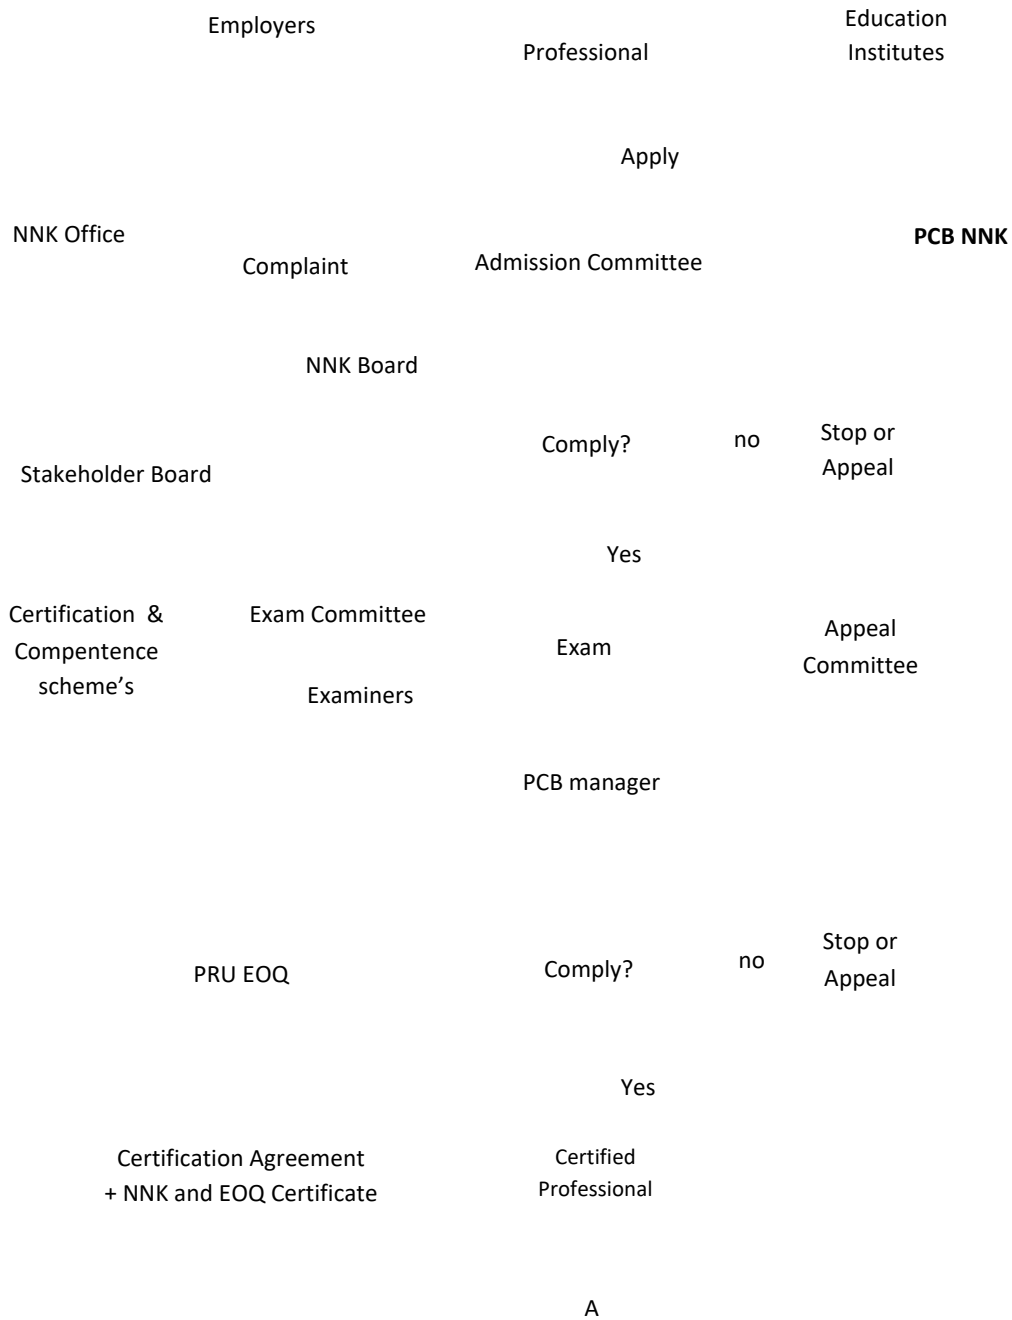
Employers

Professional

Education Institutes

Apply

NNK Office

Complaint

Admission Committee

**PCB NNK**

NNK Board

Comply?

no

Stop or Appeal

Stakeholder Board

Yes

Certification & Compentence scheme's

Exam Committee

Exam

Appeal Committee

Examiners

PCB manager

PRU EOQ

Comply?

no

Stop or Appeal

Yes

Certification Agreement + NNK and EOQ Certificate

Certified Professional

A